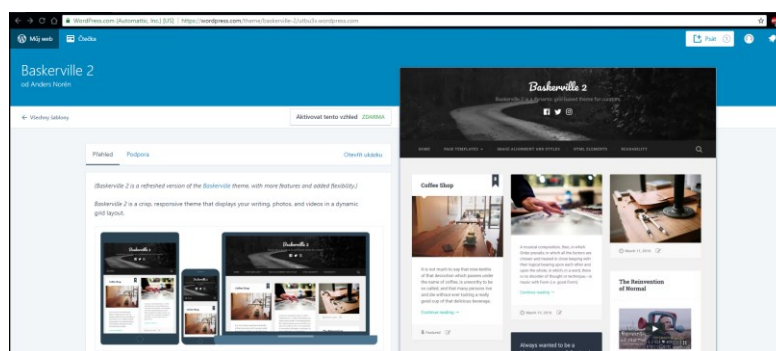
WordPress.com (Automattic, Inc.) [US] | https://wordpress.com/theme/baskerville-2/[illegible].wordpress.com

Můj web
Čtečka
Psát

Baskerville 2
od Anders Norén

← Všechny šablony
Aktivovat tento vzhled ZDARMA

Přehled
Podpora
Otevřít ukázku

(Baskerville 2 is a refreshed version of the Baskerville theme, with more features and added flexibility.)

Baskerville 2 is a crisp, responsive theme that displays your writing, photos, and videos in a dynamic grid layout.

Baskerville 2
Baskerville 2 is a dynamic and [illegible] theme for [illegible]

HOME
PAGE TEMPLATES
IMAGE ALIGNMENT AND STYLES
HTML ELEMENTS
READABILITY

Coffee Shop

It is not much to say that nine-tenths of that decoction which passes under the name of coffee, is unworthy to be so called, and that many persons live and die without ever tasting a really good cup of that delicious beverage.

Continue reading →

A musical composition, then, in which three persons, in which all the factors are chosen and treated in close keeping with the logical bearing upon each other and upon the whole, in which, in a word, there is no disorder of thought or technique, no matter with form (i.e. good Form).

Continue reading →

March 11, 2016

The Reinvention of Normal

Always wanted to be a